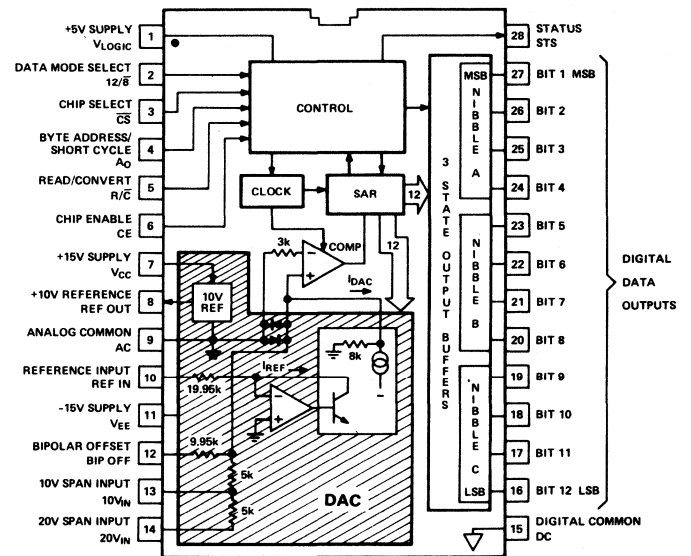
+5V SUPPLY $V_{LOGIC}$ 1
DATA MODE SELECT $12/\overline{8}$ 2
CHIP SELECT $\overline{CS}$ 3
BYTE ADDRESS/ SHORT CYCLE $A_O$ 4
READ/CONVERT $R/\overline{C}$ 5
CHIP ENABLE CE 6
+15V SUPPLY $V_{CC}$ 7
+10V REFERENCE REF OUT 8
ANALOG COMMON AC 9
REFERENCE INPUT REF IN 10
-15V SUPPLY $V_{EE}$ 11
BIPOLAR OFFSET BIP OFF 12
10V SPAN INPUT $10V_{IN}$ 13
20V SPAN INPUT $20V_{IN}$ 14

CONTROL
CLOCK
SAR
12
3k
COMP
12
$I_{DAC}$
10V REF
8k
$I_{REF}$
19.95k
9.95k
5k
5k
DAC

3 STATE OUTPUT BUFFERS

MSB NIBBLE A
NIBBLE B
NIBBLE C LSB

28 STATUS STS
27 BIT 1 MSB
26 BIT 2
25 BIT 3
24 BIT 4
23 BIT 5
22 BIT 6
21 BIT 7
20 BIT 8
19 BIT 9
18 BIT 10
17 BIT 11
16 BIT 12 LSB
15 DIGITAL COMMON DC

DIGITAL DATA OUTPUTS